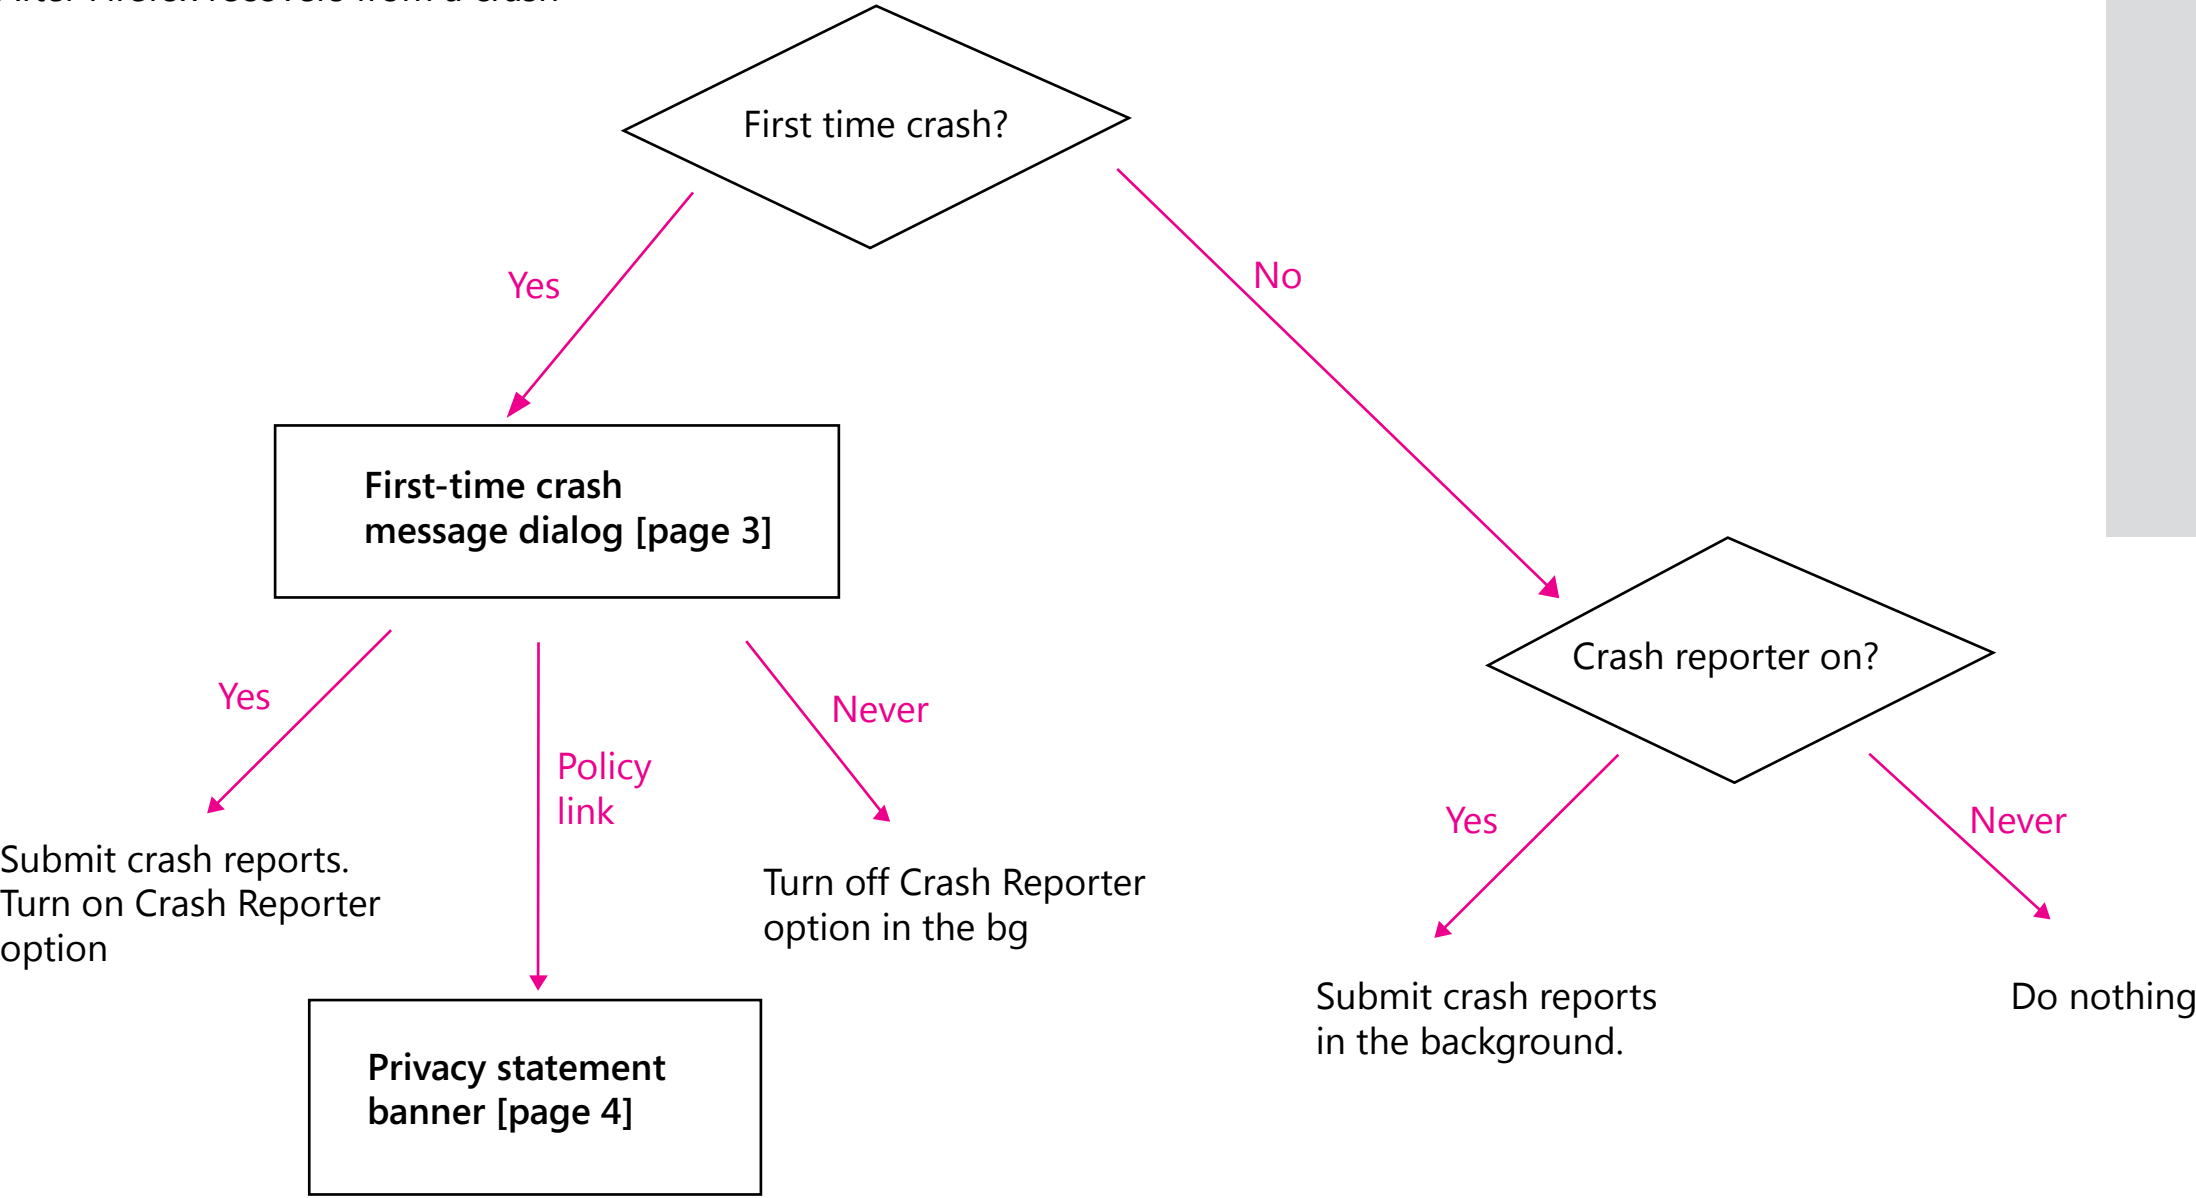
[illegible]

First time crash?

Yes

No

First-time crash message dialog [page 3]

Crash reporter on?

Yes

Policy link

Never

Yes

Never

Submit crash reports. Turn on Crash Reporter option

Turn off Crash Reporter option in the bg

Submit crash reports in the background.

Do nothing

Privacy statement banner [page 4]